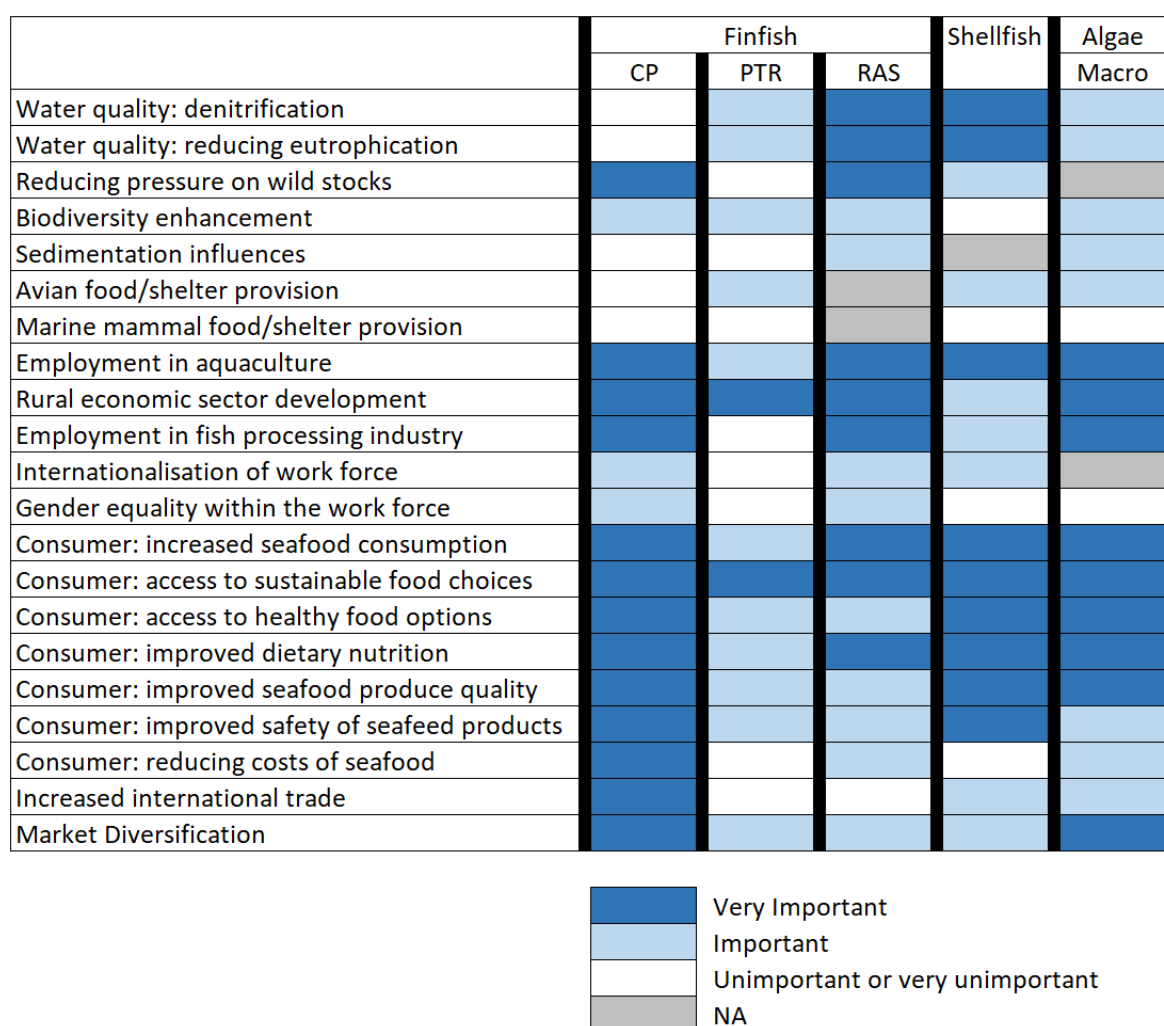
|  | Finfish |  |  | Shellfish | Algae |
|---|---|---|---|---|---|
|  | CP | PTR | RAS |  | Macro |
| Water quality: denitrification |  |  |  |  |  |
| Water quality: reducing eutrophication |  |  |  |  |  |
| Reducing pressure on wild stocks |  |  |  |  |  |
| Biodiversity enhancement |  |  |  |  |  |
| Sedimentation influences |  |  |  |  |  |
| Avian food/shelter provision |  |  |  |  |  |
| Marine mammal food/shelter provision |  |  |  |  |  |
| Employment in aquaculture |  |  |  |  |  |
| Rural economic sector development |  |  |  |  |  |
| Employment in fish processing industry |  |  |  |  |  |
| Internationalisation of work force |  |  |  |  |  |
| Gender equality within the work force |  |  |  |  |  |
| Consumer: increased seafood consumption |  |  |  |  |  |
| Consumer: access to sustainable food choices |  |  |  |  |  |
| Consumer: access to healthy food options |  |  |  |  |  |
| Consumer: improved dietary nutrition |  |  |  |  |  |
| Consumer: improved seafood produce quality |  |  |  |  |  |
| Consumer: improved safety of seafeed products |  |  |  |  |  |
| Consumer: reducing costs of seafood |  |  |  |  |  |
| Increased international trade |  |  |  |  |  |
| Market Diversification |  |  |  |  |  |

Very Important
Important
Unimportant or very unimportant
NA